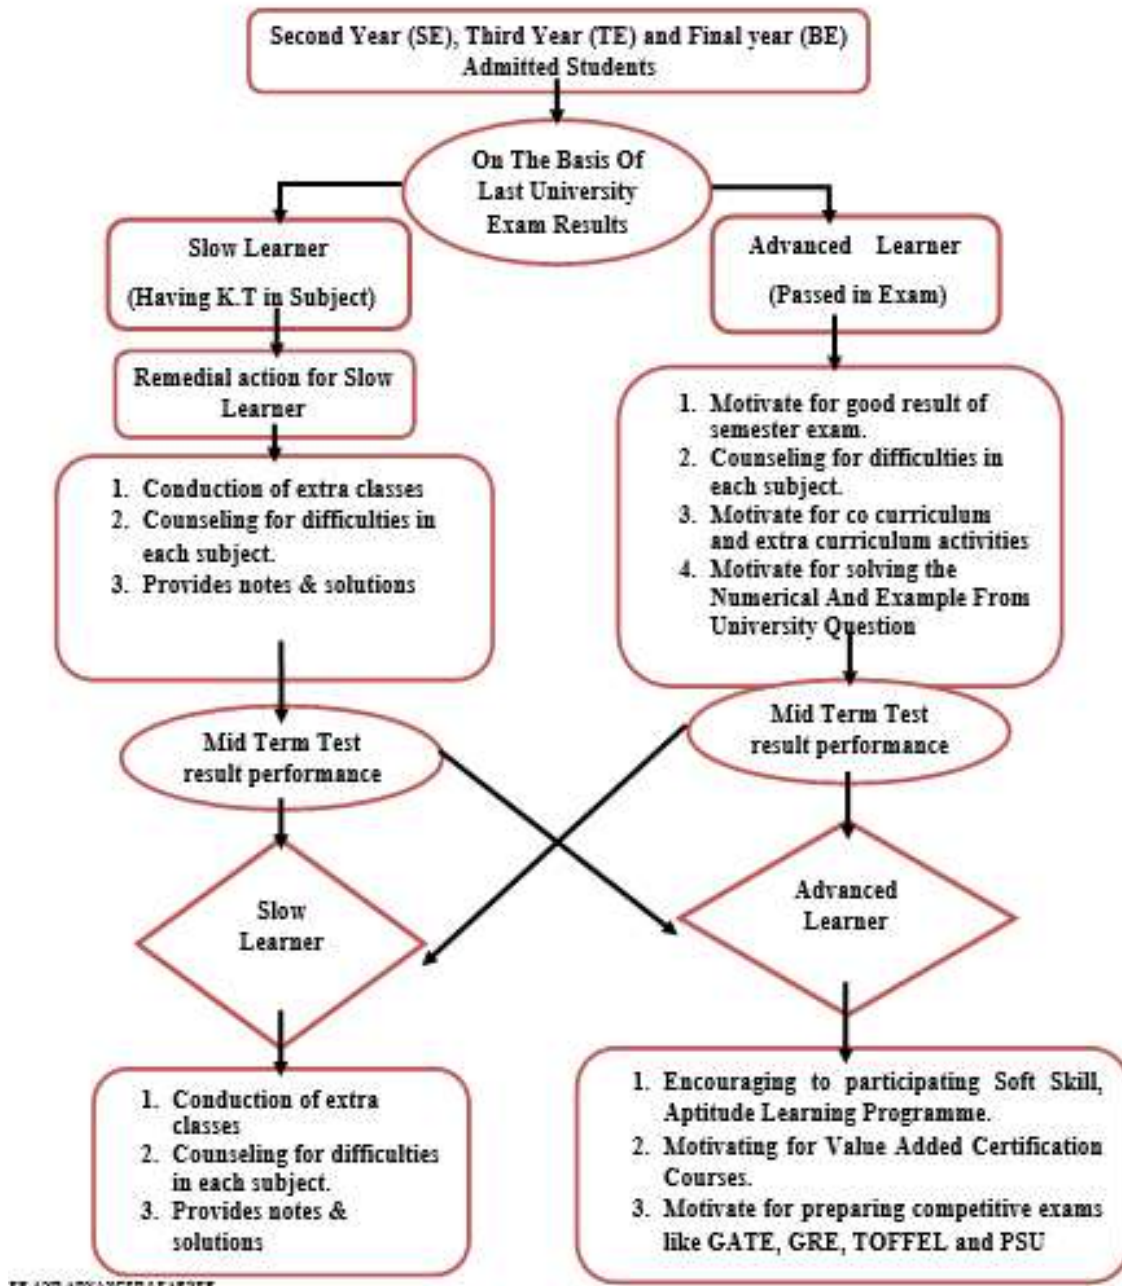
Second Year (SE), Third Year (TE) and Final year (BE) Admitted Students

On The Basis Of Last University Exam Results

Slow Learner

(Having K.T in Subject)

Advanced Learner

(Passed in Exam)

Remedial action for Slow Learner

1. Conduction of extra classes
2. Counseling for difficulties in each subject.
3. Provides notes & solutions

1. Motivate for good result of semester exam.
2. Counseling for difficulties in each subject.
3. Motivate for co curriculum and extra curriculum activities
4. Motivate for solving the Numerical And Example From University Question

Mid Term Test result performance

Mid Term Test result performance

Slow Learner

Advanced Learner

1. Conduction of extra classes
2. Counseling for difficulties in each subject.
3. Provides notes & solutions

1. Encouraging to participating Soft Skill, Aptitude Learning Programme.
2. Motivating for Value Added Certification Courses.
3. Motivate for preparing competitive exams like GATE, GRE, TOFFEL and PSU

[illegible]